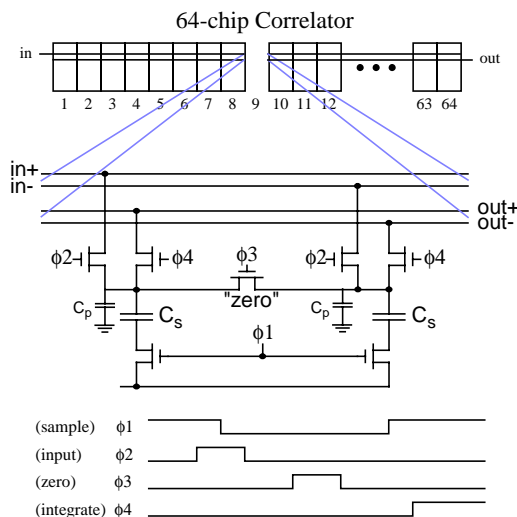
64-chip Correlator

in

out

1 2 3 4 5 6 7 8 9 10 11 12 63 64

in+
in-

out+
out-

$\phi2$ $\phi4$ $\phi3$ $\phi2$ $\phi4$

"zero"

$C_p$ $C_s$ $C_p$ $C_s$

$\phi1$

(sample) $\phi1$
(input) $\phi2$
(zero) $\phi3$
(integrate) $\phi4$